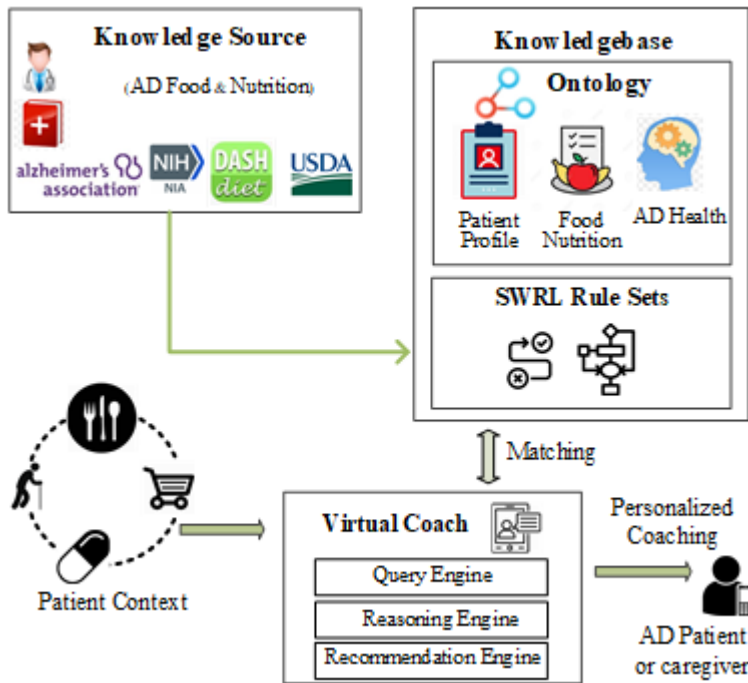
Knowledge Source

(AD Food & Nutrition)

alzheimer's association

NIH NIA

DASH diet

USDA

Knowledgebase

Ontology

Patient Profile

Food Nutrition

AD Health

SWRL Rule Sets

Matching

Patient Context

Virtual Coach

Query Engine

Reasoning Engine

Recommendation Engine

Personalized Coaching

AD Patient or caregiver